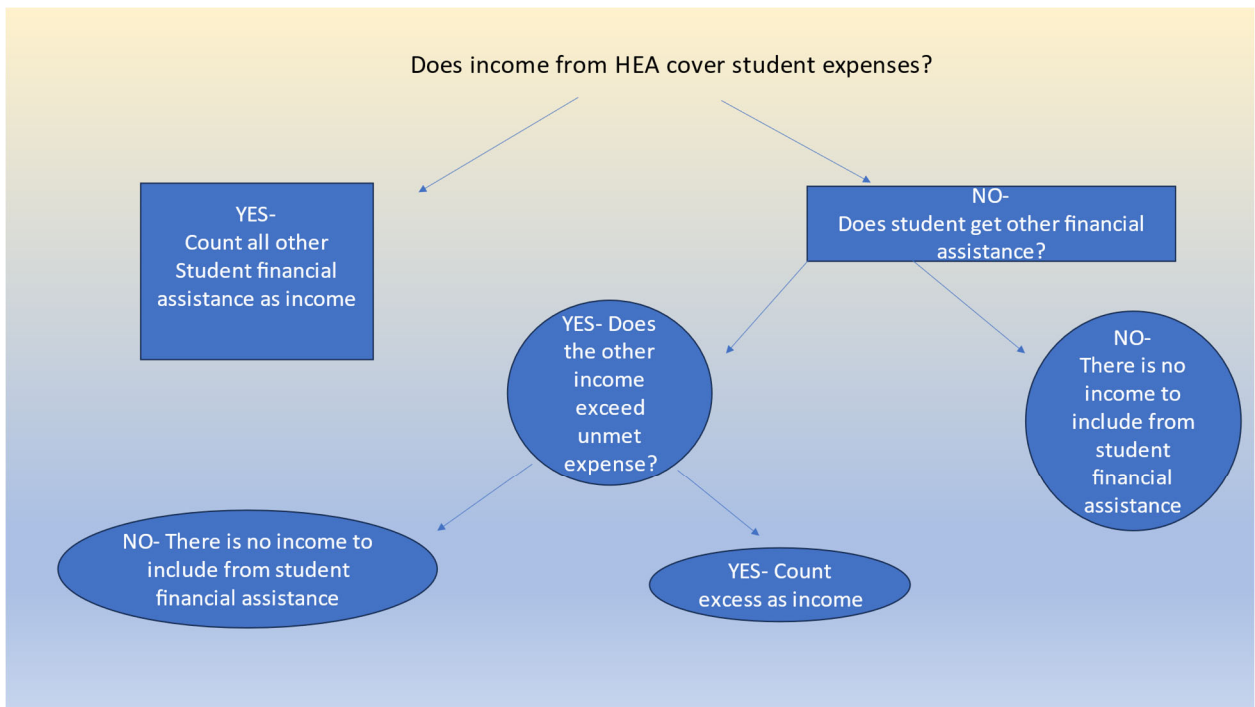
Does income from HEA cover student expenses?

YES-
Count all other Student financial assistance as income

NO-
Does student get other financial assistance?

YES- Does the other income exceed unmet expense?

NO-
There is no income to include from student financial assistance

NO- There is no income to include from student financial assistance

YES- Count excess as income